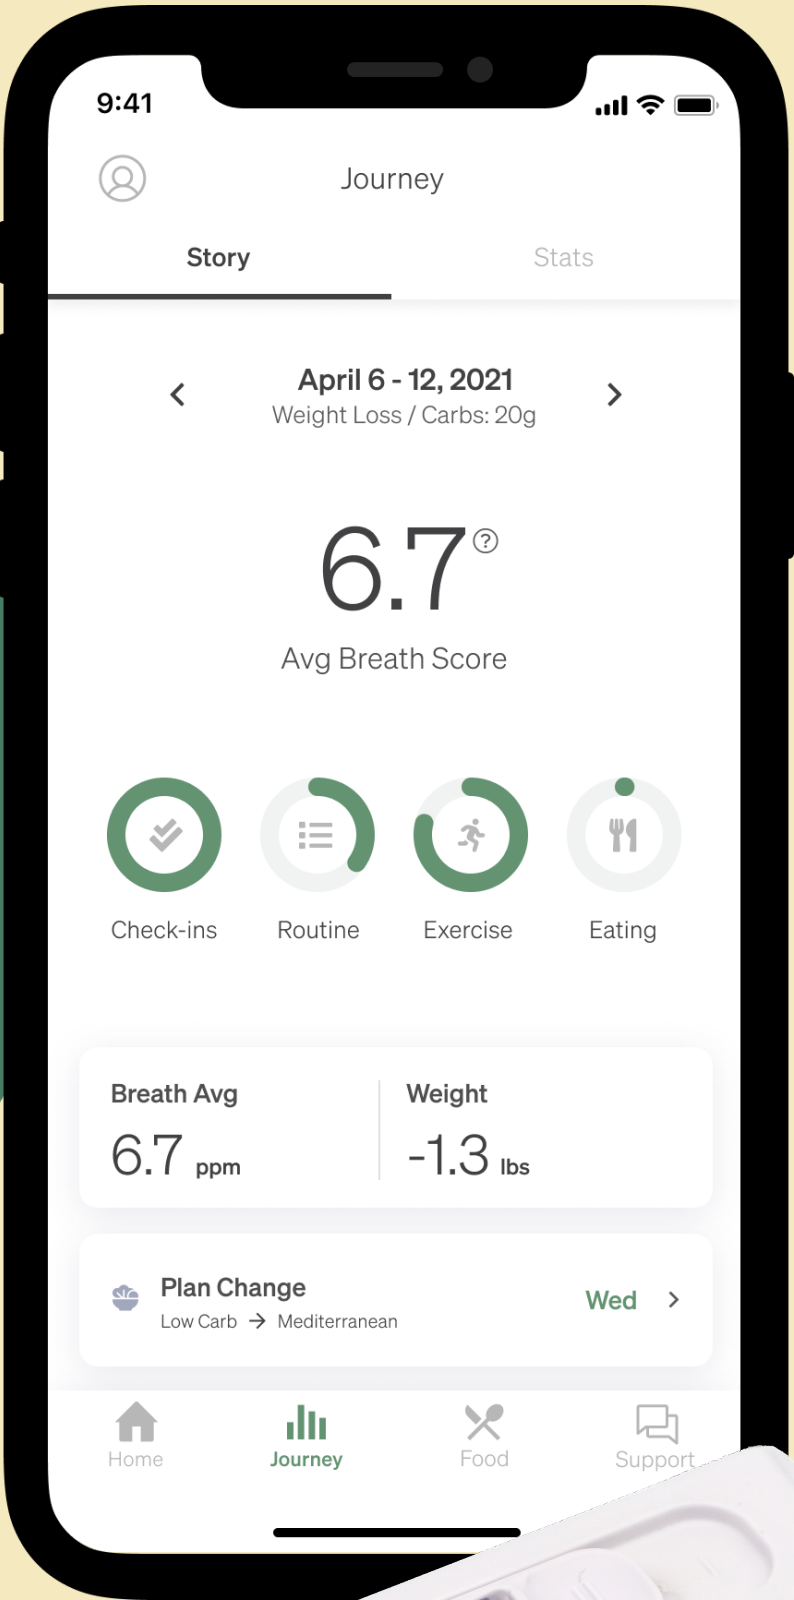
9:41

Journey

Story

Stats

April 6 - 12, 2021
Weight Loss / Carbs: 20g

6.7

Avg Breath Score

Check-ins

Routine

Exercise

Eating

Breath Avg
6.7 ppm

Weight
-1.3 lbs

Plan Change
Low Carb → Mediterranean

Wed

Home

Journey

Food

Support